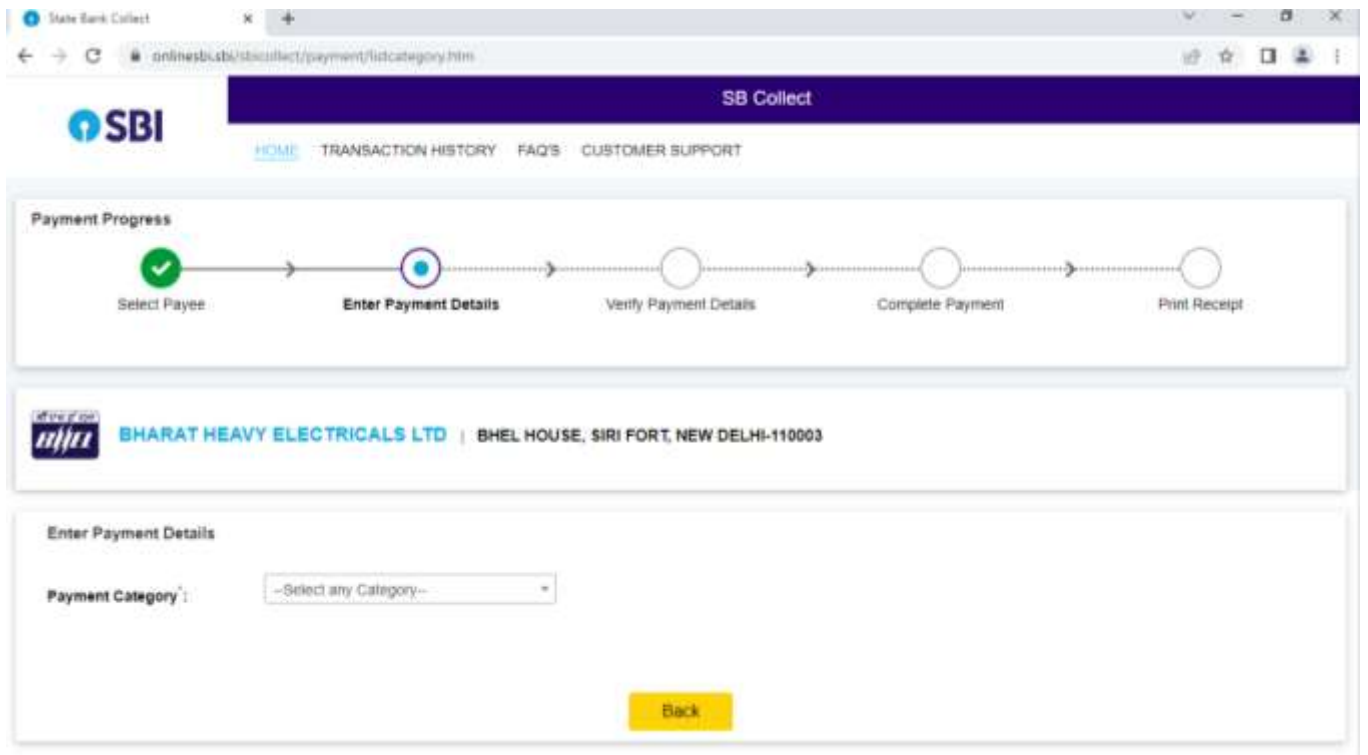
State Bank Collect

onlinesbi.sbi/sbicollect/payment/listcategory.htm

SBI

SB Collect

HOME TRANSACTION HISTORY FAQ'S CUSTOMER SUPPORT

Payment Progress

Select Payee

Enter Payment Details

Verify Payment Details

Complete Payment

Print Receipt

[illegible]

BHARAT HEAVY ELECTRICALS LTD | BHEL HOUSE, SIRI FORT, NEW DELHI-110003

Enter Payment Details

Payment Category* :

--Select any Category--

Back